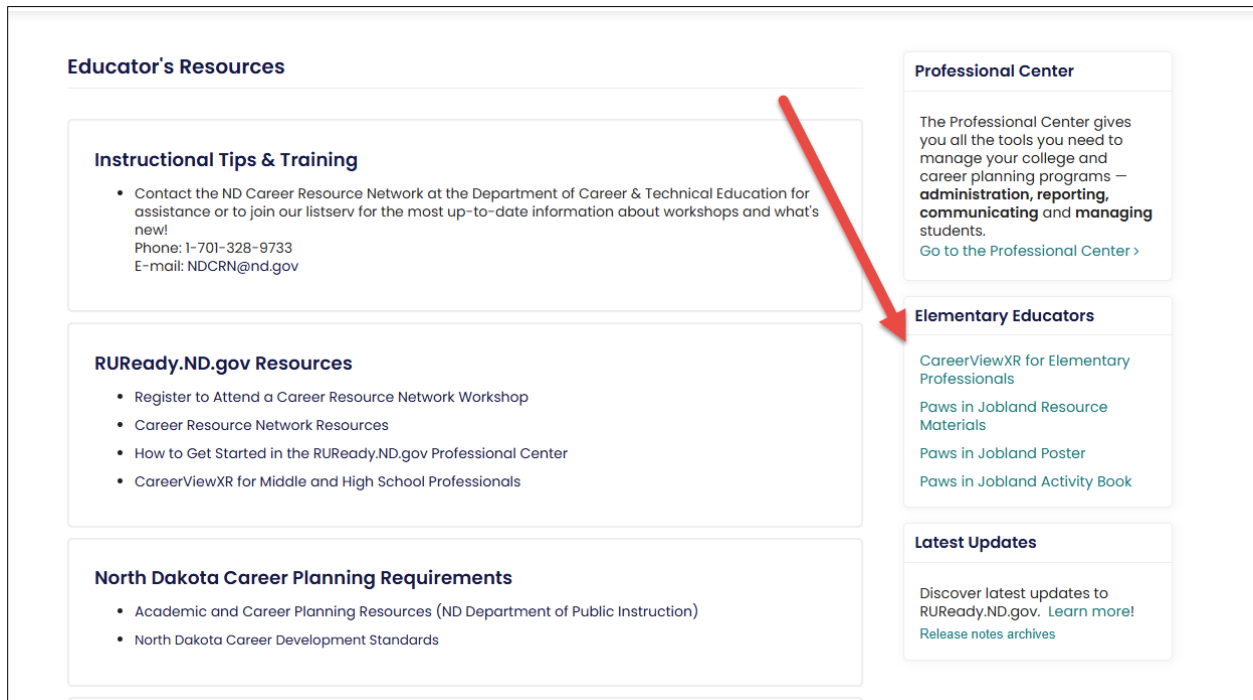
Educator's Resources

Instructional Tips & Training

- Contact the ND Career Resource Network at the Department of Career & Technical Education for assistance or to join our listserv for the most up-to-date information about workshops and what's new!
Phone: 1-701-328-9733
E-mail: NDCRN@nd.gov

RUReady.ND.gov Resources

- Register to Attend a Career Resource Network Workshop
- Career Resource Network Resources
- How to Get Started in the RUReady.ND.gov Professional Center
- CareerViewXR for Middle and High School Professionals

North Dakota Career Planning Requirements

- Academic and Career Planning Resources (ND Department of Public Instruction)
- North Dakota Career Development Standards

Professional Center

The Professional Center gives you all the tools you need to manage your college and career planning programs — **administration, reporting, communicating** and **managing** students.
Go to the Professional Center ›

Elementary Educators

CareerViewXR for Elementary Professionals
Paws in Jobland Resource Materials
Paws in Jobland Poster
Paws in Jobland Activity Book

Latest Updates

Discover latest updates to RUReady.ND.gov. Learn more!
Release notes archives